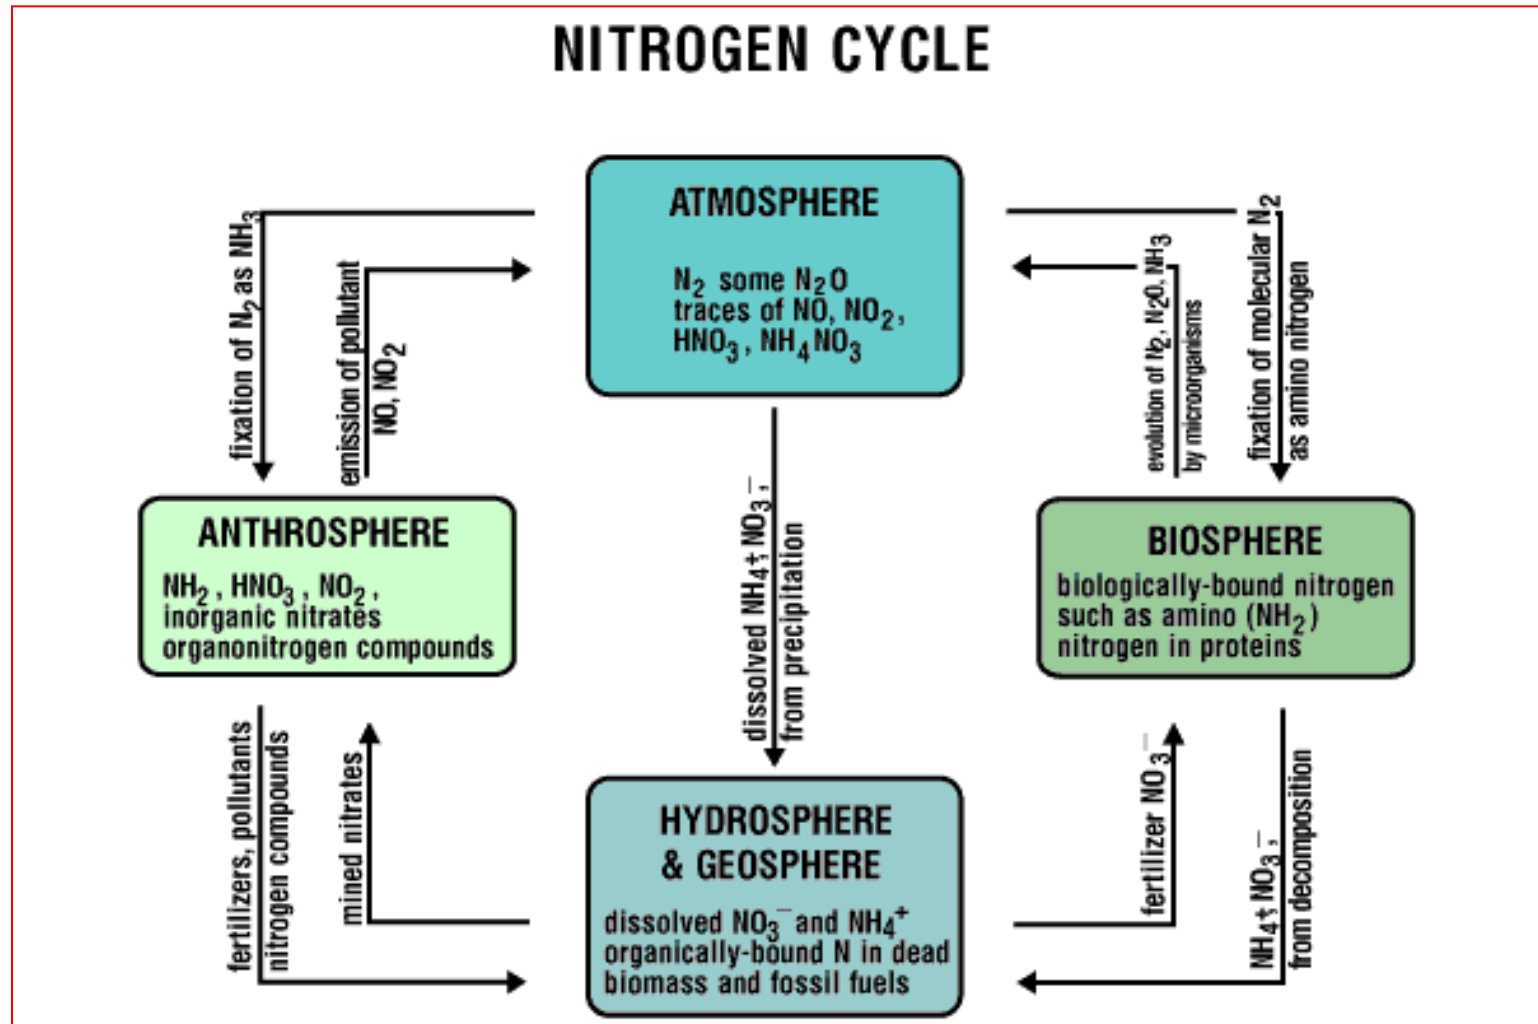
NITROGEN CYCLE

ATMOSPHERE

$N_2$ some $N_2O$ traces of NO, $NO_2$, $HNO_3$, $NH_4NO_3$

fixation of $N_2$ as $NH_3$

emission of pollutant NO, $NO_2$

evolution of $N_2$, $N_2O$, $NH_3$ by microorganisms

fixation of molecular $N_2$ as amino nitrogen

ANTHROSPHERE

$NH_2$, $HNO_3$, $NO_2$, inorganic nitrates organonitrogen compounds

dissolved $NH_4^+$, $NO_3^-$, from precipitation

BIOSPHERE

biologically-bound nitrogen such as amino ($NH_2$) nitrogen in proteins

fertilizers, pollutants nitrogen compounds

mined nitrates

fertilizer $NO_3^-$

$NH_4^+$, $NO_3^-$, from decomposition

HYDROSPHERE & GEOSPHERE

dissolved $NO_3^-$ and $NH_4^+$ organically-bound N in dead biomass and fossil fuels